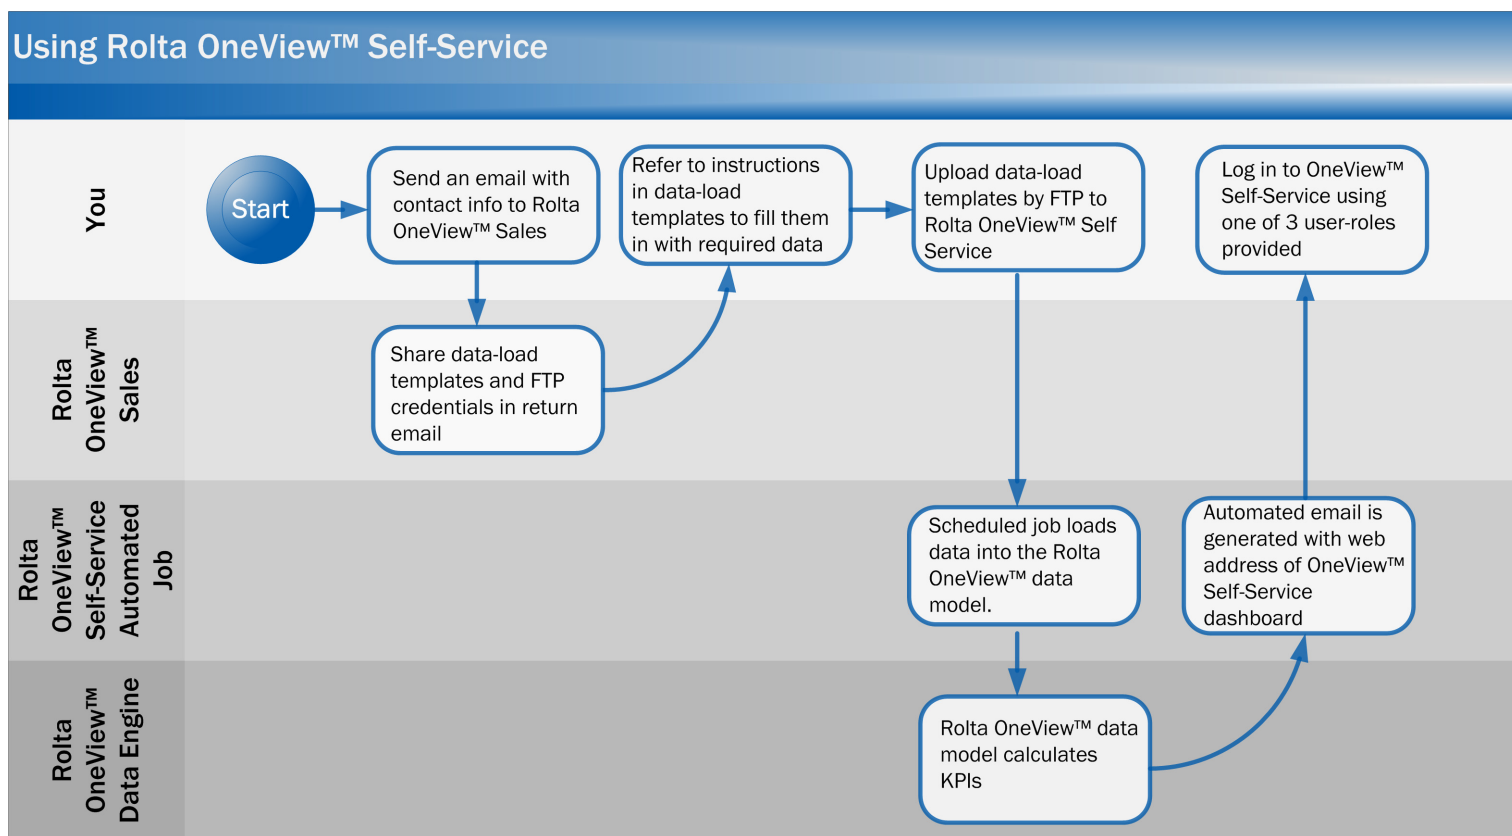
Using Rolta OneView™ Self-Service

You

Start

Send an email with contact info to Rolta OneView™ Sales

Refer to instructions in data-load templates to fill them in with required data

Upload data-load templates by FTP to Rolta OneView™ Self Service

Log in to OneView™ Self-Service using one of 3 user-roles provided

Rolta OneView™ Sales

Share data-load templates and FTP credentials in return email

Rolta OneView™ Self-Service Automated Job

Scheduled job loads data into the Rolta OneView™ data model.

Automated email is generated with web address of OneView™ Self-Service dashboard

Rolta OneView™ Data Engine

Rolta OneView™ data model calculates KPIs